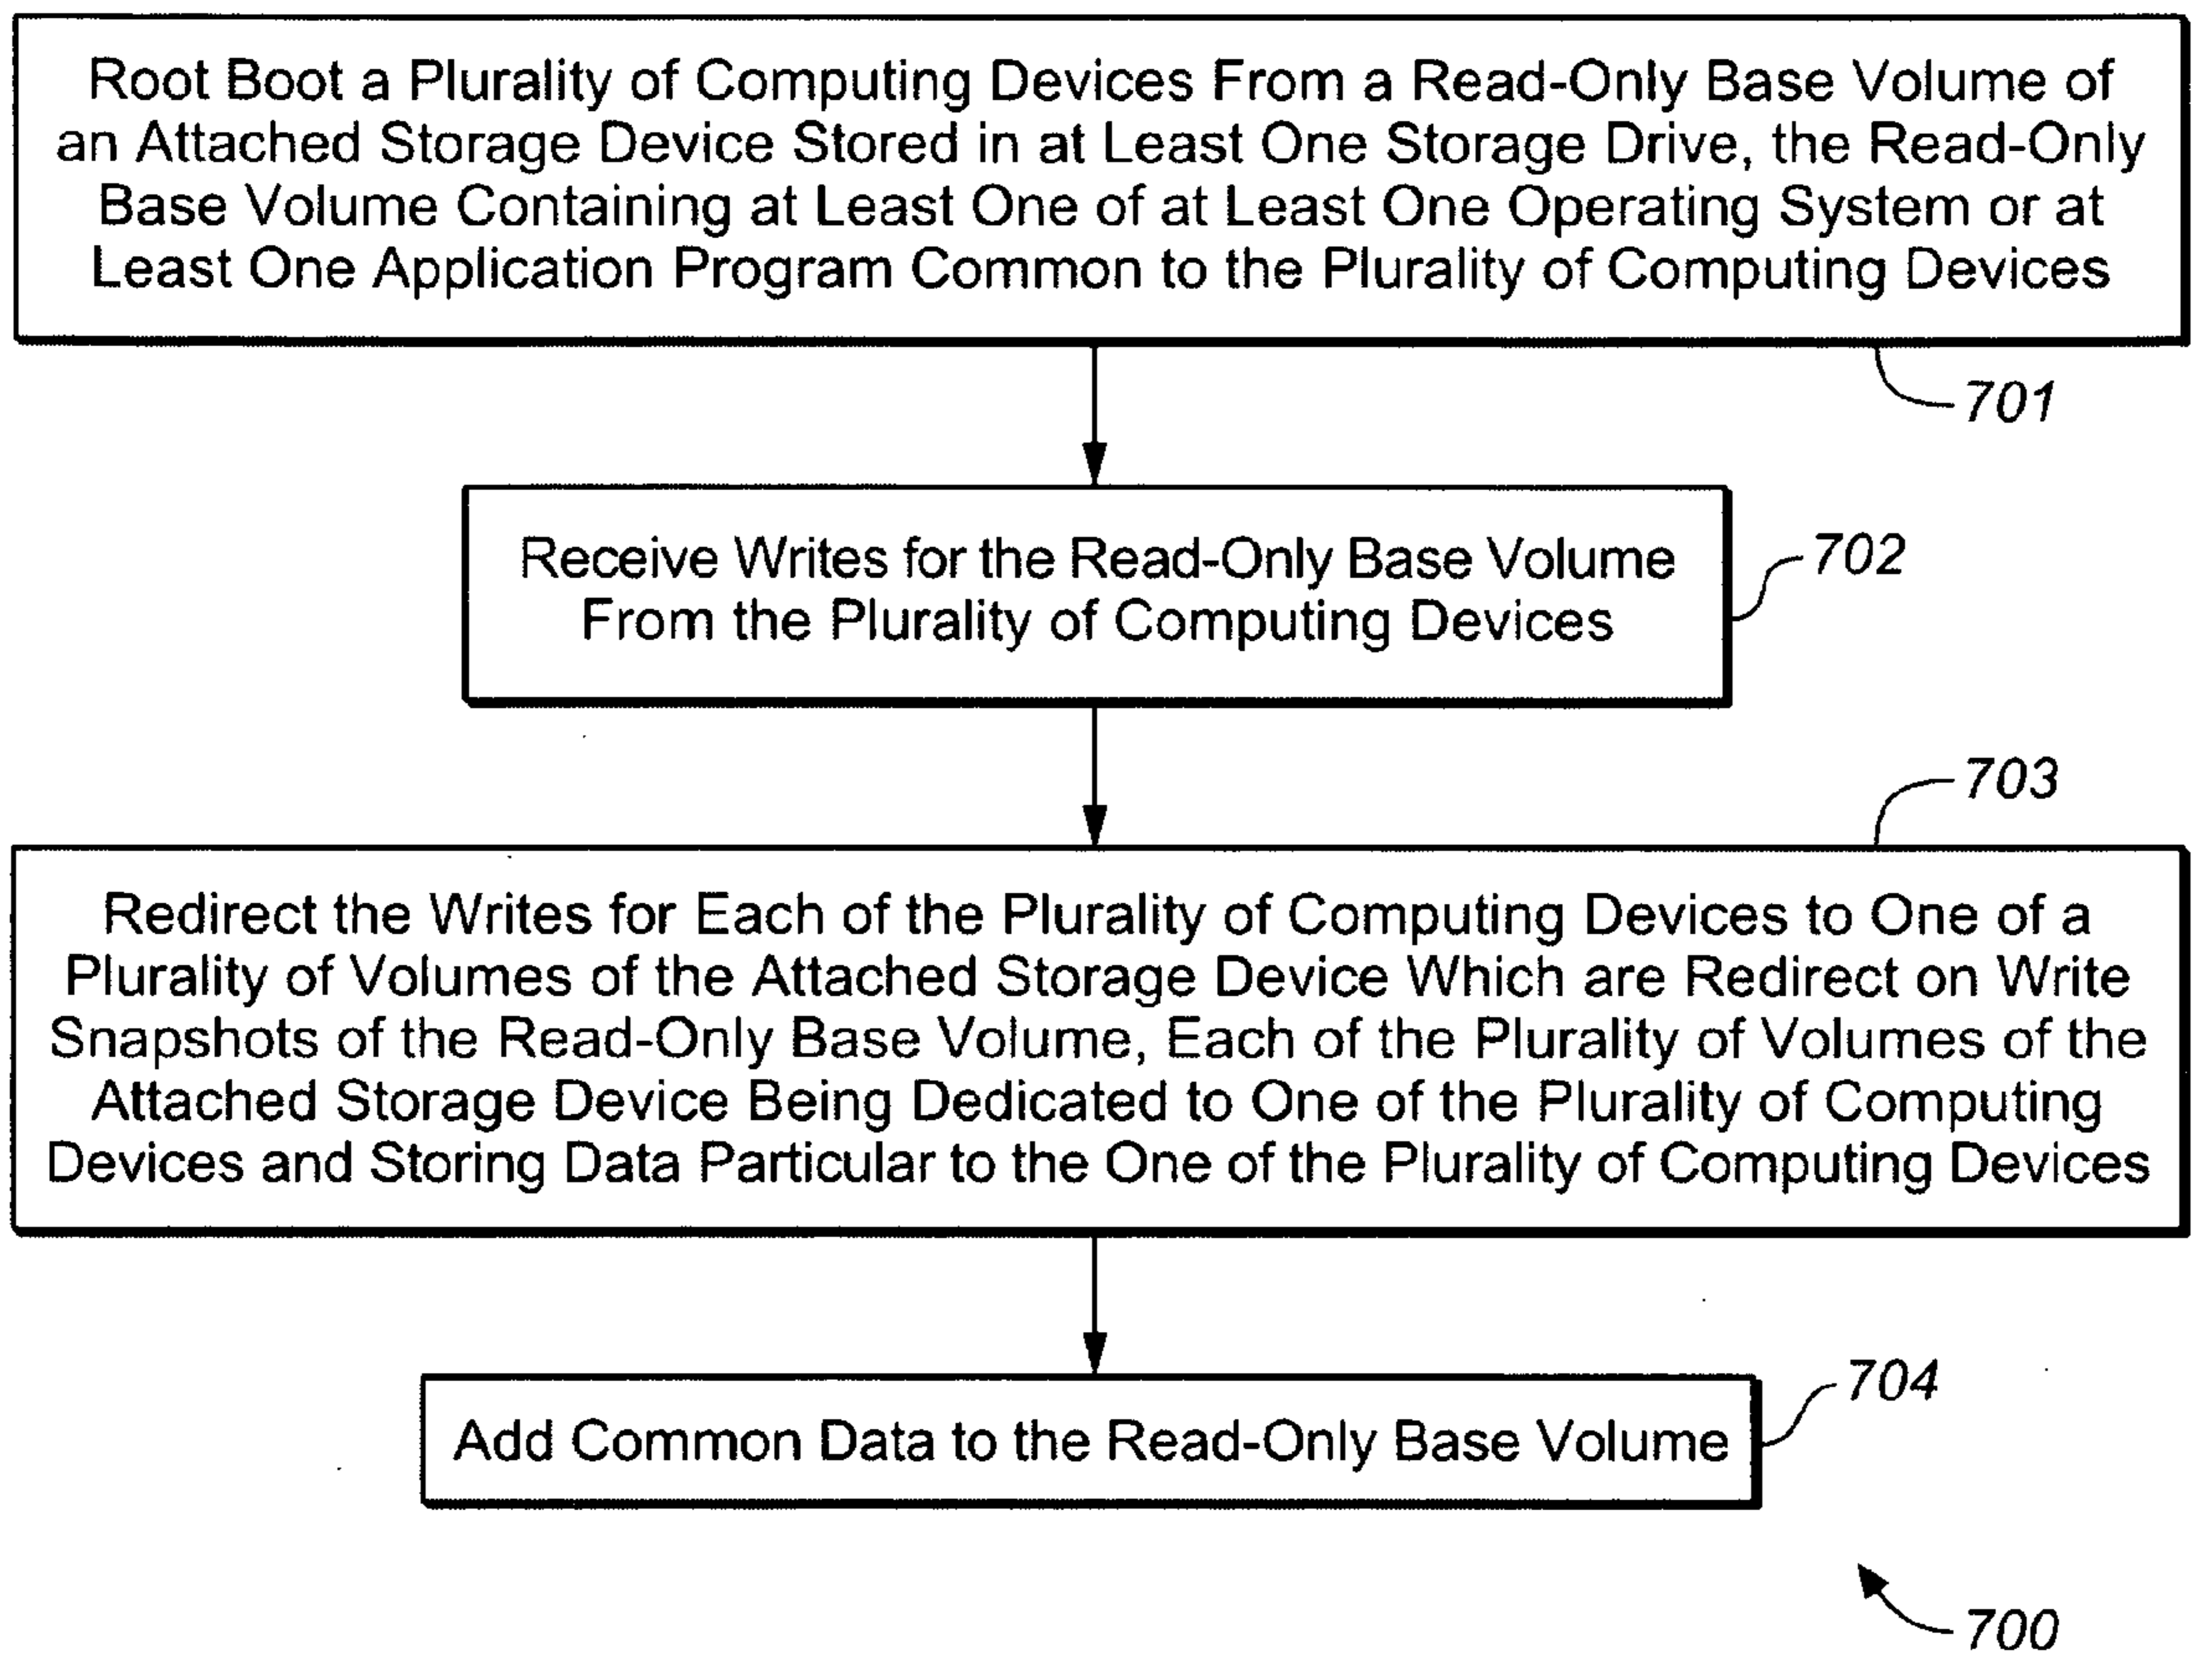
Root Boot a Plurality of Computing Devices From a Read-Only Base Volume of an Attached Storage Device Stored in at Least One Storage Drive, the Read-Only Base Volume Containing at Least One of at Least One Operating System or at Least One Application Program Common to the Plurality of Computing Devices

701

Receive Writes for the Read-Only Base Volume From the Plurality of Computing Devices

702

703

Redirect the Writes for Each of the Plurality of Computing Devices to One of a Plurality of Volumes of the Attached Storage Device Which are Redirect on Write Snapshots of the Read-Only Base Volume, Each of the Plurality of Volumes of the Attached Storage Device Being Dedicated to One of the Plurality of Computing Devices and Storing Data Particular to the One of the Plurality of Computing Devices

704

Add Common Data to the Read-Only Base Volume

700